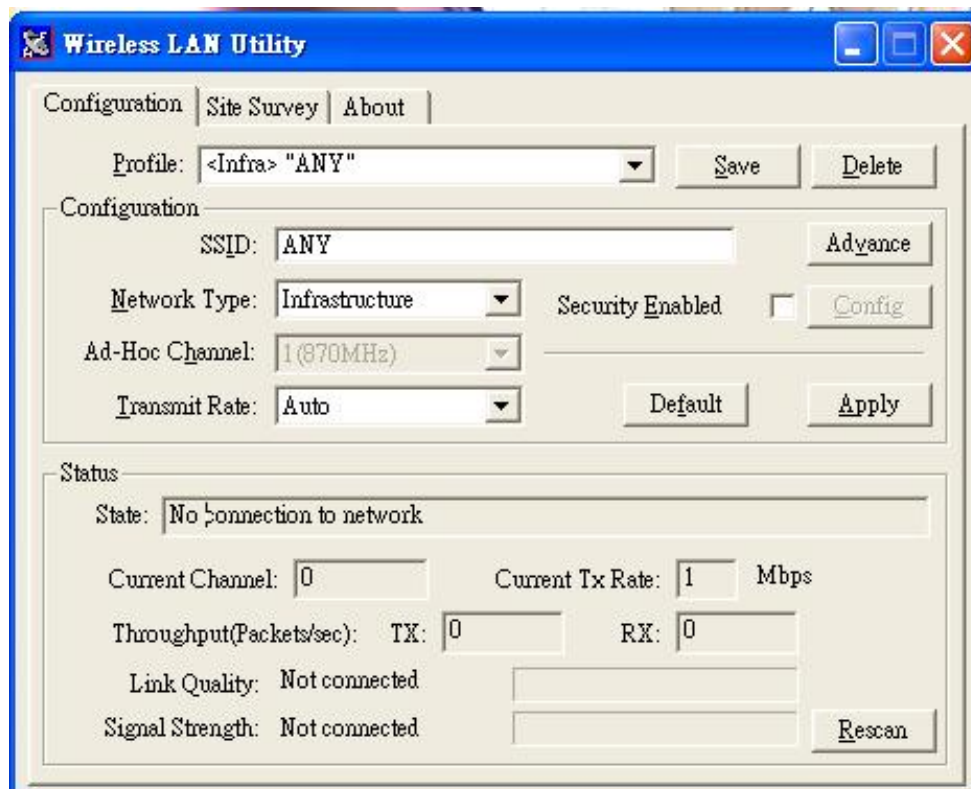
Wireless LAN Utility

Configuration | Site Survey | About

Profile: <Infra> "ANY" Save Delete

Configuration

SSID: ANY Advance

Network Type: Infrastructure Security Enabled Config

Ad-Hoc Channel: 1(870MHz)

Transmit Rate: Auto Default Apply

Status

State: No connection to network

Current Channel: 0 Current Tx Rate: 1 Mbps

Throughput(Packets/sec): TX: 0 RX: 0

Link Quality: Not connected

Signal Strength: Not connected Rescan